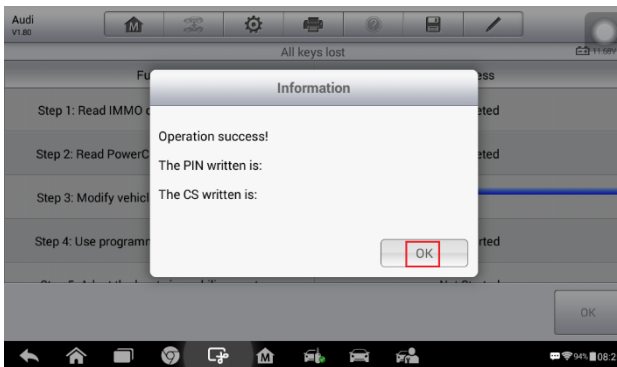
Audi
V1.80

All keys lost

11.68V

Fu

ess

Step 1: Read IMMO d

eted

Step 2: Read PowerC

eted

Step 3: Modify vehicl

Step 4: Use programm

rted

Information

Operation success!

The PIN written is:

The CS written is:

OK

OK

94% 08:2